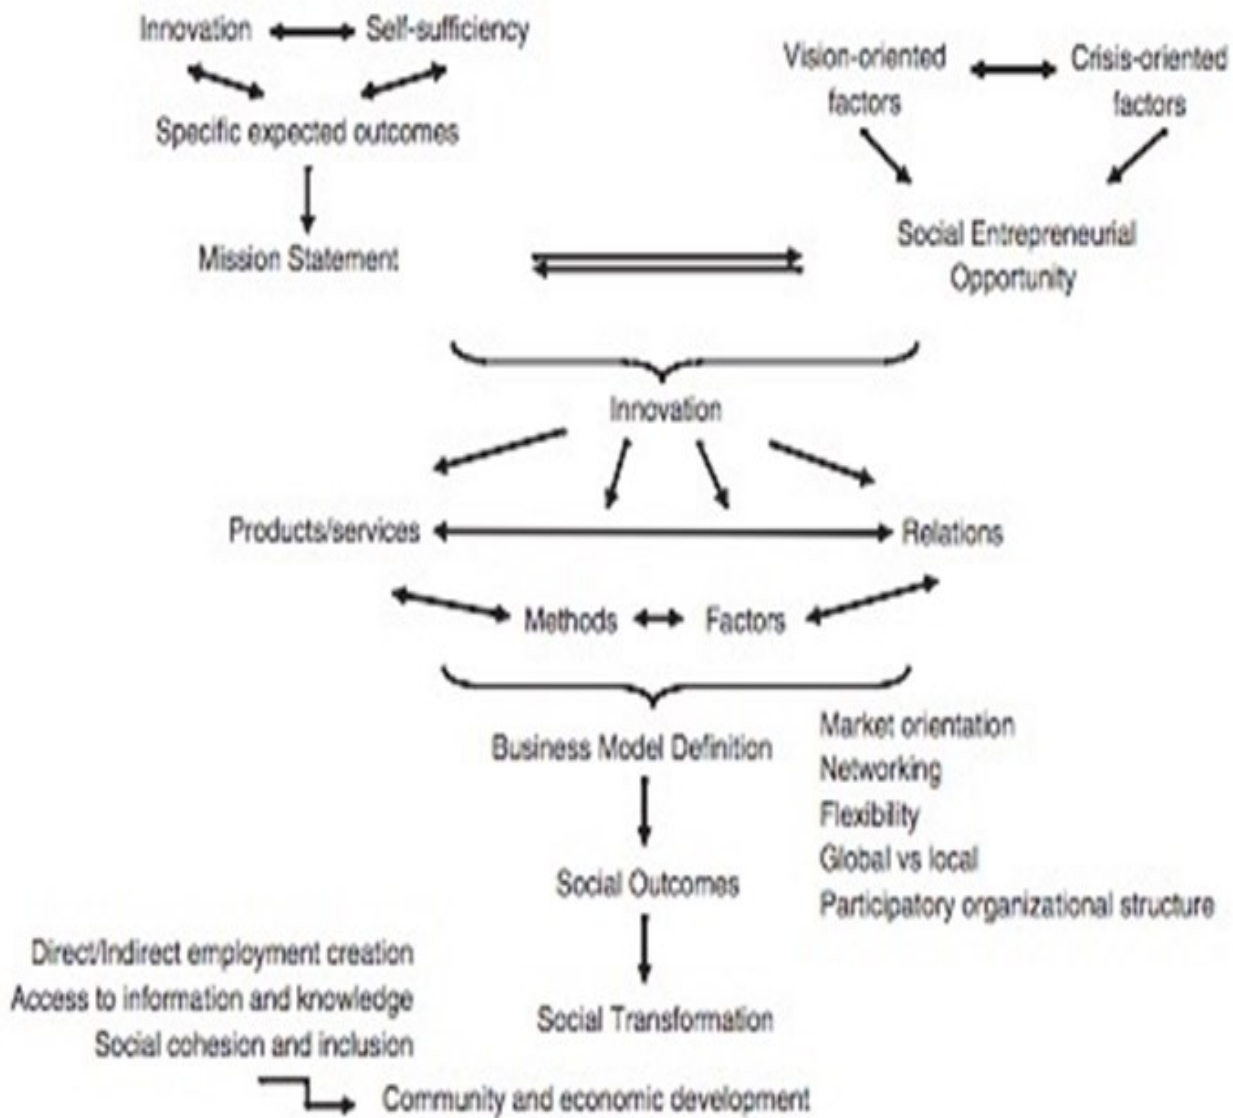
Innovation Self-sufficiency

Specific expected outcomes

Mission Statement

Vision-oriented factors Crisis-oriented factors

Social Entrepreneurial Opportunity

Innovation

Products/services Relations

Methods Factors

Business Model Definition

Market orientation
Networking
Flexibility
Global vs local
Participatory organizational structure

Social Outcomes

Direct/Indirect employment creation
Access to information and knowledge
Social cohesion and inclusion

Social Transformation

Community and economic development